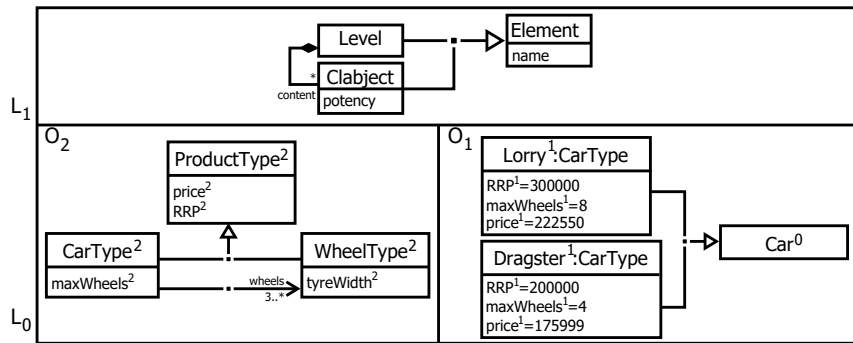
Level

Element

name

*

Clabject

content

potency

$L_1$

$O_2$

ProductType$^2$

price$^2$

RRP$^2$

CarType$^2$

maxWheels$^2$

wheels

3..*

WheelType$^2$

tyreWidth$^2$

$O_1$

Lorry$^1$:CarType

RRP$^1$=300000

maxWheels$^1$=8

price$^1$=222550

Dragster$^1$:CarType

RRP$^1$=200000

maxWheels$^1$=4

price$^1$=175999

Car$^0$

$L_0$